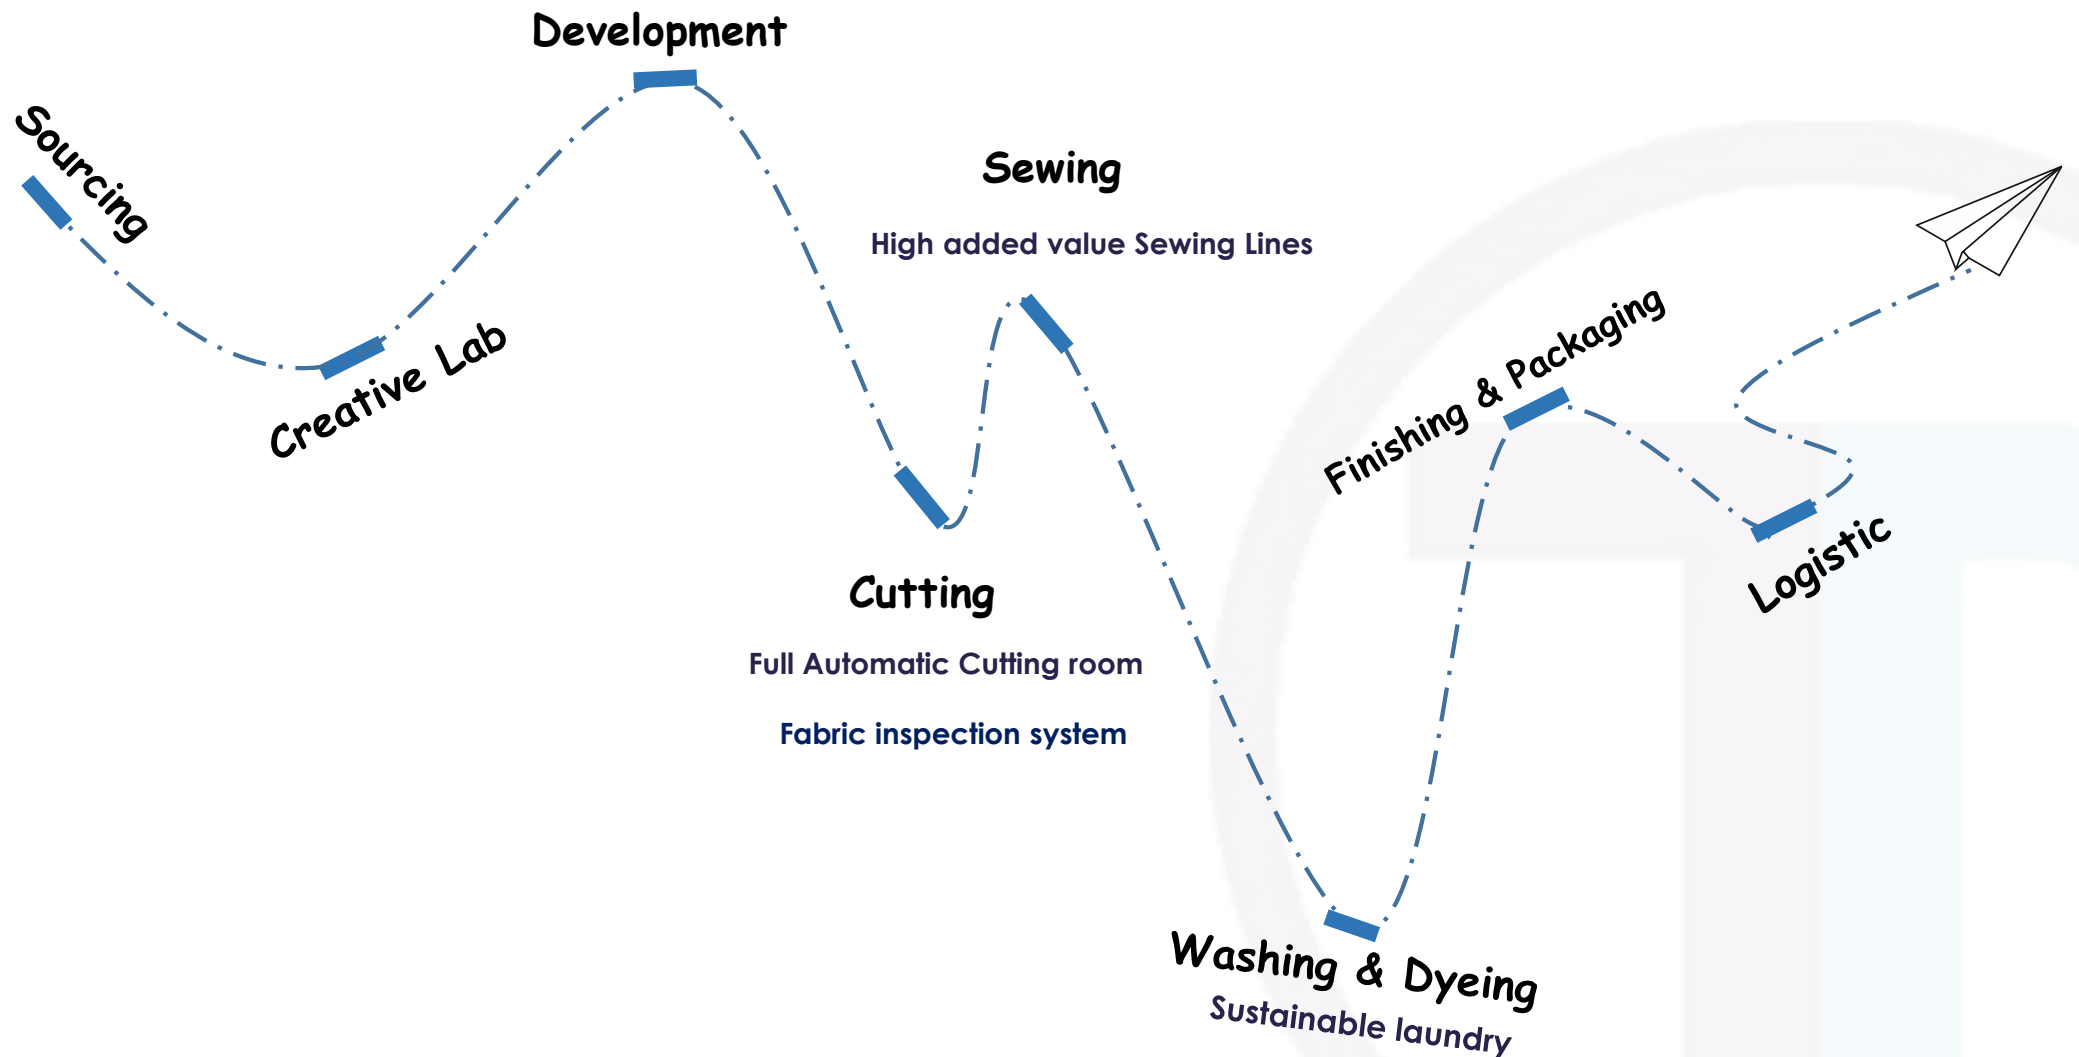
Development

Sourcing

Creative Lab

Sewing

High added value Sewing Lines

Cutting

Full Automatic Cutting room

Fabric inspection system

Finishing & Packaging

Logistic

Washing & Dyeing

Sustainable laundry